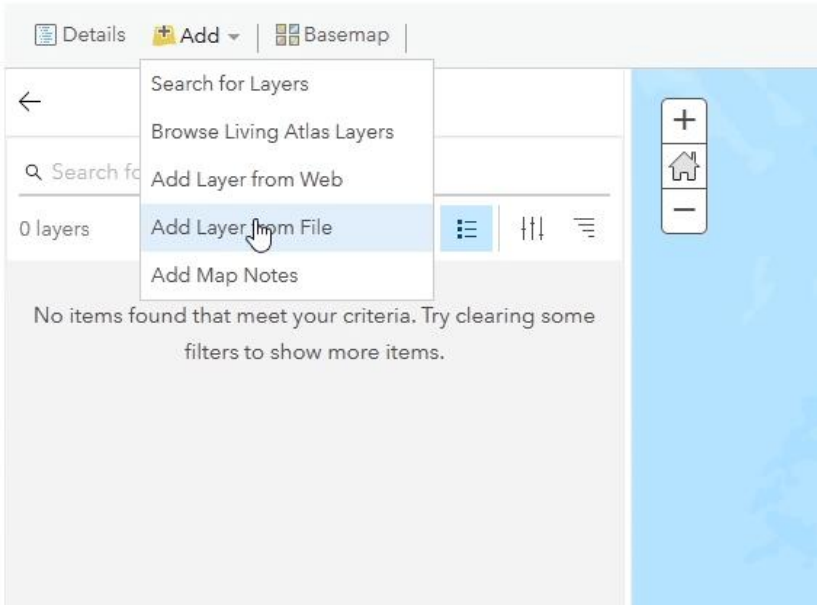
Details Add Basemap

Search for Layers
Browse Living Atlas Layers
Add Layer from Web
Add Layer from File
Add Map Notes

Search fo

0 layers

No items found that meet your criteria. Try clearing some filters to show more items.

+
−